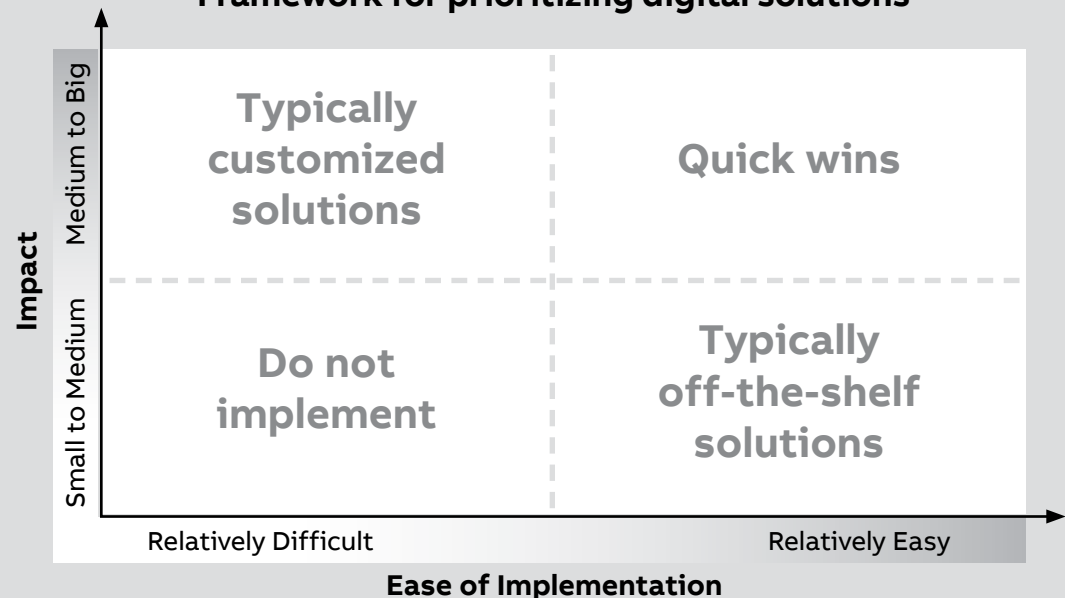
Framework for prioritizing digital solutions

Impact

Medium to Big

Small to Medium

Typically customized solutions

Quick wins

Do not implement

Typically off-the-shelf solutions

Relatively Difficult

Relatively Easy

Ease of Implementation